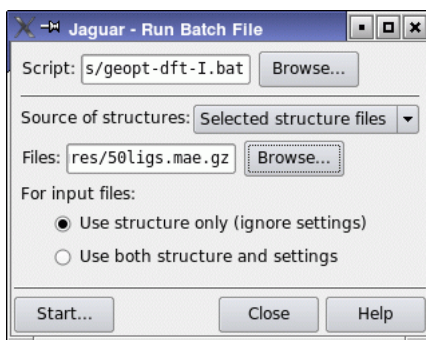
Jaguar - Run Batch File

Script: s/geopt-dft-I.bat Browse...

Source of structures: Selected structure files

Files: res/50ligs.mae.gz Browse...

For input files:

Use structure only (ignore settings)

Use both structure and settings

Start... Close Help